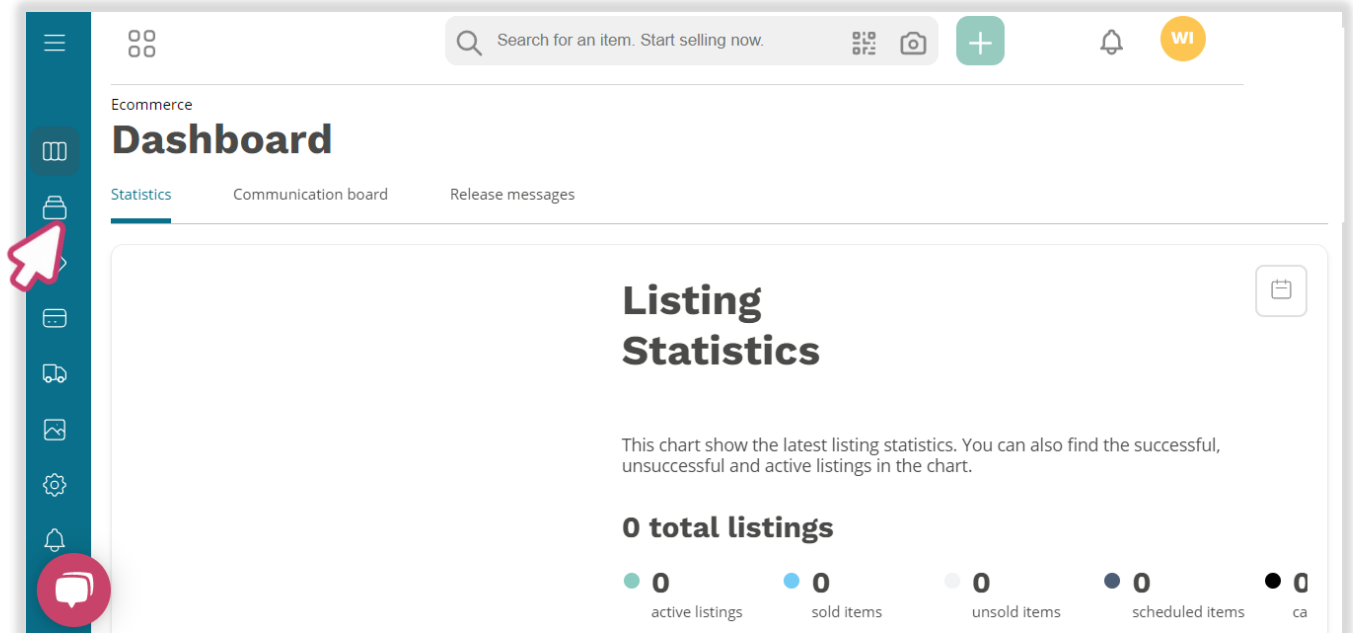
Search for an item. Start selling now.

WI

Ecommerce

Dashboard

Statistics

Communication board

Release messages

Listing Statistics

This chart show the latest listing statistics. You can also find the successful, unsuccessful and active listings in the chart.

0 total listings

0 active listings

0 sold items

0 unsold items

0 scheduled items

0 ca